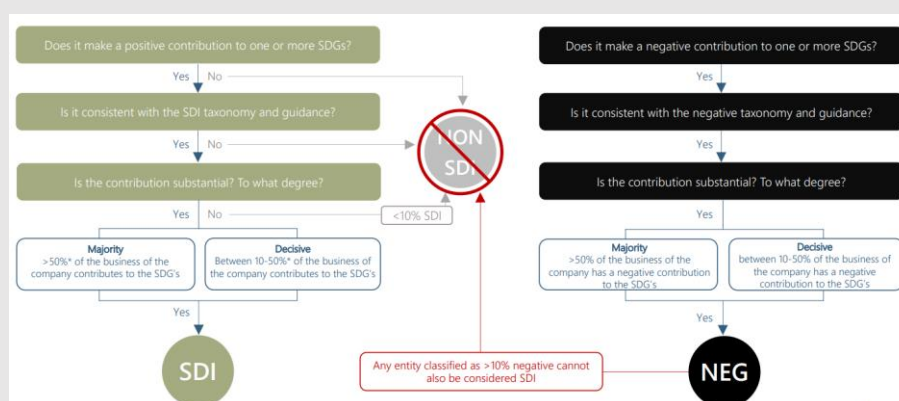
Does it make a positive contribution to one or more SDGs?

Yes No

Is it consistent with the SDI taxonomy and guidance?

Yes No

Is the contribution substantial? To what degree?

Yes No

<10% SDI

Majority
>50%* of the business of the company contributes to the SDG's

Decisive
Between 10-50%* of the business of the company contributes to the SDG's

Yes

SDI

NON SDI

Does it make a negative contribution to one or more SDGs?

Yes

Is it consistent with the negative taxonomy and guidance?

Yes

Is the contribution substantial? To what degree?

Yes

Majority
>50% of the business of the company has a negative contribution to the SDG's

Decisive
between 10-50% of the business of the company has a negative contribution to the SDG's

Yes

Any entity classified as >10% negative cannot also be considered SDI

NEG